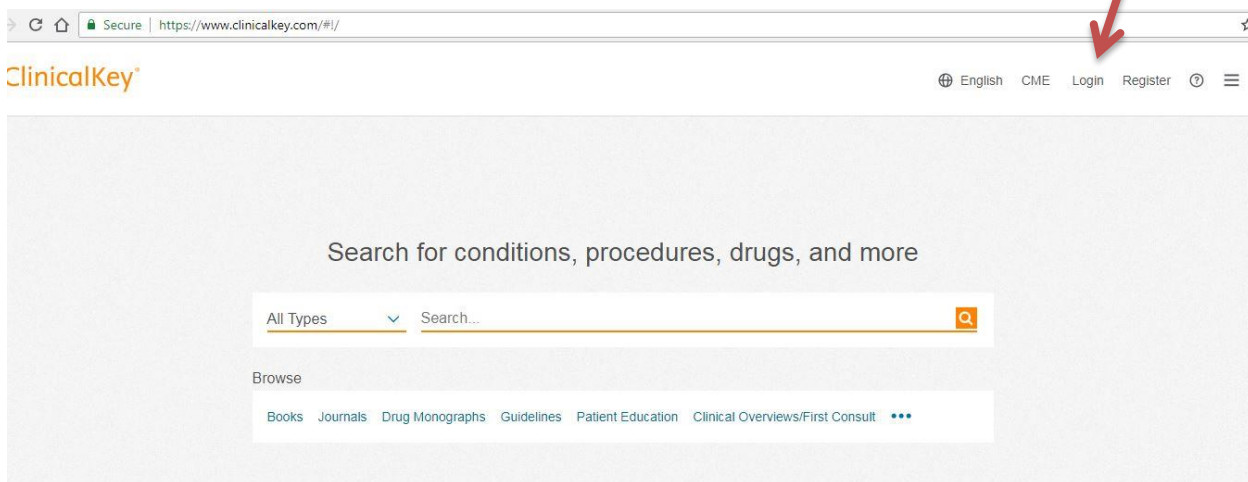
Secure | https://www.clinicalkey.com/#!/

ClinicalKey

English CME Login Register

Search for conditions, procedures, drugs, and more

All Types

Search...

Browse

Books Journals Drug Monographs Guidelines Patient Education Clinical Overviews/First Consult •••